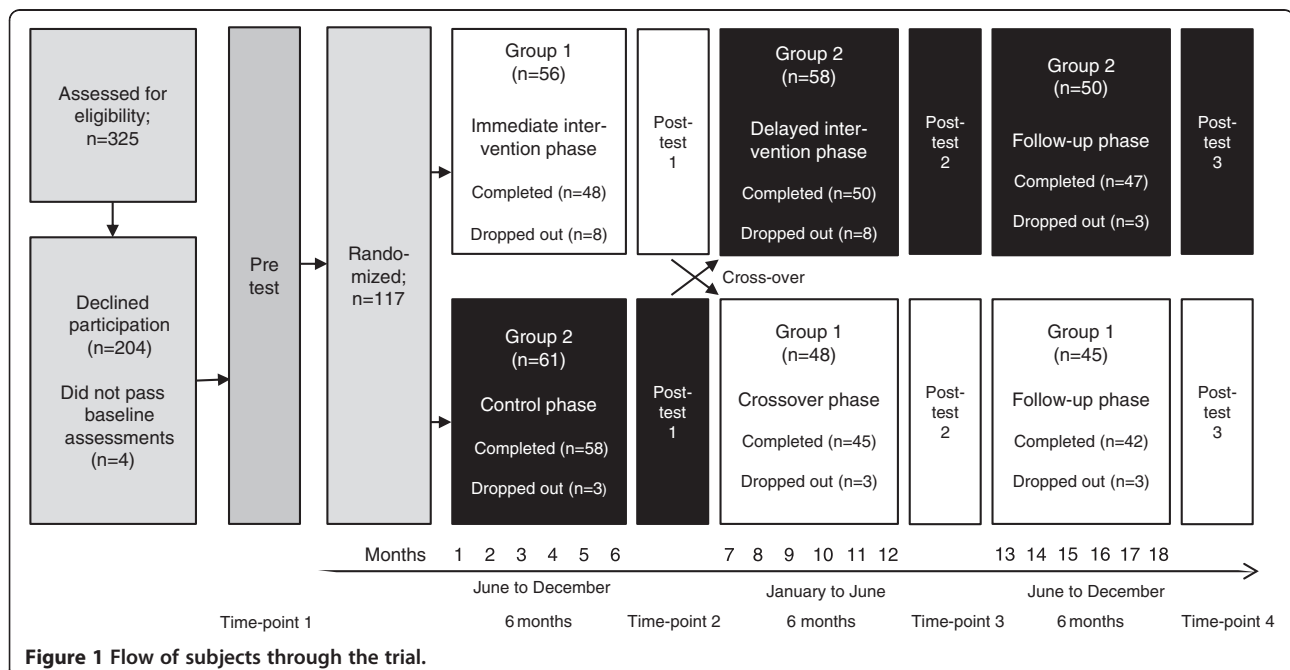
Assessed for eligibility; n=325

Declined participation (n=204)

Did not pass baseline assessments (n=4)

Pre test

Randomized; n=117

Group 1 (n=56)

Immediate intervention phase

Completed (n=48)

Dropped out (n=8)

Posttest 1

Group 2 (n=58)

Delayed intervention phase

Completed (n=50)

Dropped out (n=8)

Posttest 2

Group 2 (n=50)

Follow-up phase

Completed (n=47)

Dropped out (n=3)

Posttest 3

Cross-over

Group 2 (n=61)

Control phase

Completed (n=58)

Dropped out (n=3)

Posttest 1

Group 1 (n=48)

Crossover phase

Completed (n=45)

Dropped out (n=3)

Posttest 2

Group 1 (n=45)

Follow-up phase

Completed (n=42)

Dropped out (n=3)

Posttest 3

Months 1 2 3 4 5 6 7 8 9 10 11 12 13 14 15 16 17 18

June to December

January to June

June to December

Time-point 1

6 months

Time-point 2

6 months

Time-point 3

6 months

Time-point 4

**Figure 1 Flow of subjects through the trial.**